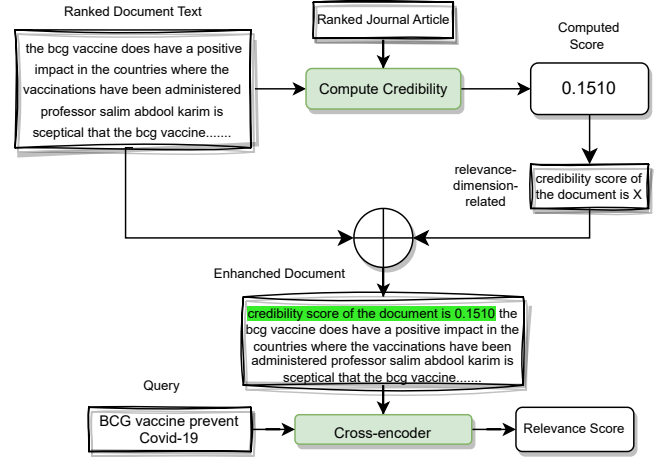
Ranked Document Text

the bcg vaccine does have a positive impact in the countries where the vaccinations have been administered professor salim abdool karim is sceptical that the bcg vaccine.......

Ranked Journal Article

Compute Credibility

Computed Score

0.1510

relevance-dimension-related

credibility score of the document is X

Enhanched Document

credibility score of the document is 0.1510 the bcg vaccine does have a positive impact in the countries where the vaccinations have been administered professor salim abdool karim is sceptical that the bcg vaccine.......

Query

BCG vaccine prevent Covid-19

Cross-encoder

Relevance Score